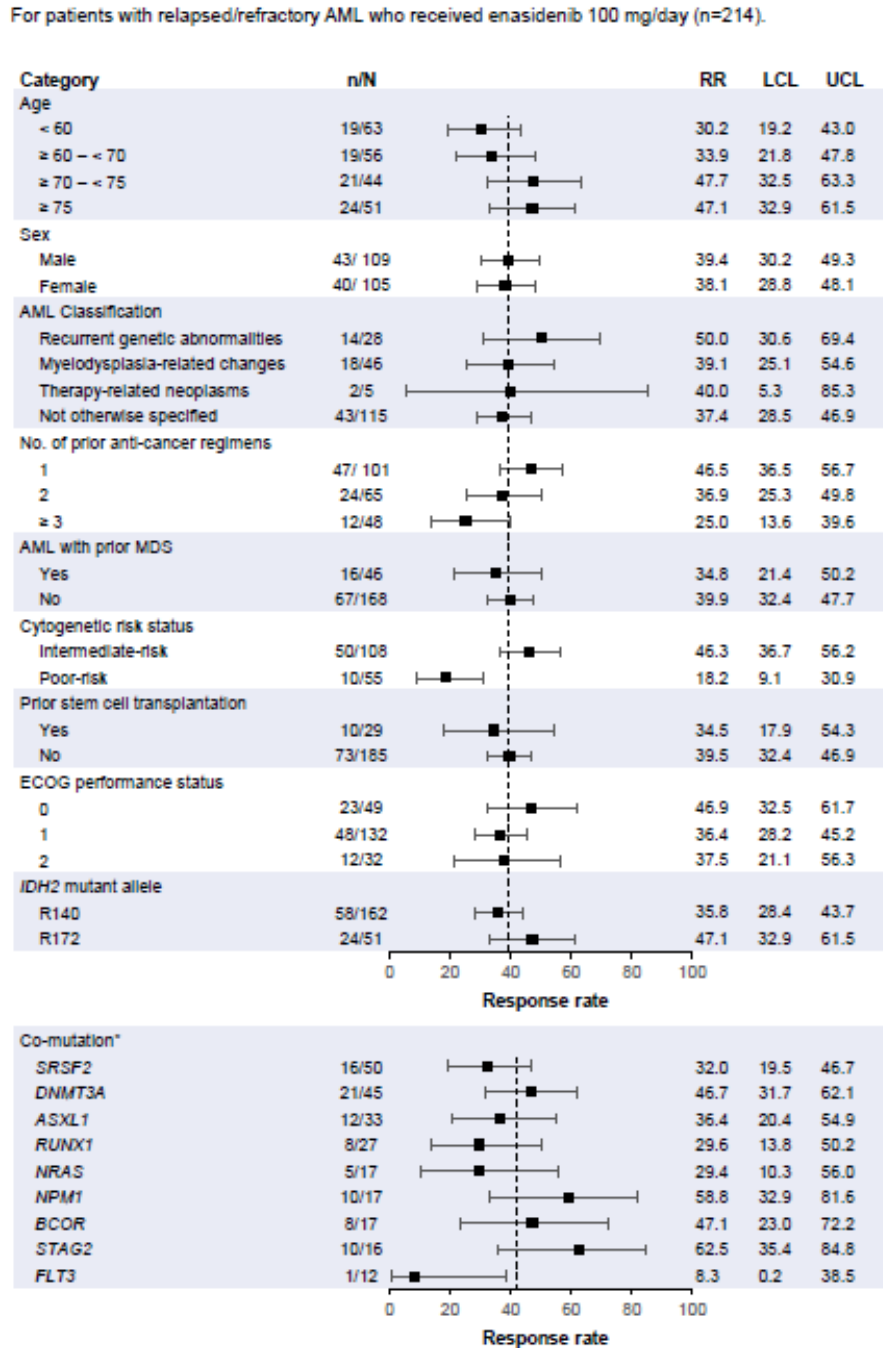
For patients with relapsed/refractory AML who received enasidenib 100 mg/day (n=214).

| Category | n/N | RR | LCL | UCL |
|---|---|---|---|---|
| Age | | | | |
| < 60 | 19/63 | 30.2 | 19.2 | 43.0 |
| ≥ 60 – < 70 | 19/56 | 33.9 | 21.8 | 47.8 |
| ≥ 70 – < 75 | 21/44 | 47.7 | 32.5 | 63.3 |
| ≥ 75 | 24/51 | 47.1 | 32.9 | 61.5 |
| Sex | | | | |
| Male | 43/ 109 | 39.4 | 30.2 | 49.3 |
| Female | 40/ 105 | 38.1 | 28.8 | 48.1 |
| AML Classification | | | | |
| Recurrent genetic abnormalities | 14/28 | 50.0 | 30.6 | 69.4 |
| Myelodysplasia-related changes | 18/46 | 39.1 | 25.1 | 54.6 |
| Therapy-related neoplasms | 2/5 | 40.0 | 5.3 | 85.3 |
| Not otherwise specified | 43/115 | 37.4 | 28.5 | 46.9 |
| No. of prior anti-cancer regimens | | | | |
| 1 | 47/ 101 | 46.5 | 36.5 | 56.7 |
| 2 | 24/65 | 36.9 | 25.3 | 49.8 |
| ≥ 3 | 12/48 | 25.0 | 13.6 | 39.6 |
| AML with prior MDS | | | | |
| Yes | 16/46 | 34.8 | 21.4 | 50.2 |
| No | 67/168 | 39.9 | 32.4 | 47.7 |
| Cytogenetic risk status | | | | |
| Intermediate-risk | 50/108 | 46.3 | 36.7 | 56.2 |
| Poor-risk | 10/55 | 18.2 | 9.1 | 30.9 |
| Prior stem cell transplantation | | | | |
| Yes | 10/29 | 34.5 | 17.9 | 54.3 |
| No | 73/185 | 39.5 | 32.4 | 46.9 |
| ECOG performance status | | | | |
| 0 | 23/49 | 46.9 | 32.5 | 61.7 |
| 1 | 48/132 | 36.4 | 28.2 | 45.2 |
| 2 | 12/32 | 37.5 | 21.1 | 56.3 |
| IDH2 mutant allele | | | | |
| R140 | 58/162 | 35.8 | 28.4 | 43.7 |
| R172 | 24/51 | 47.1 | 32.9 | 61.5 |

0 20 40 60 80 100
Response rate

| Co-mutation* | n/N | RR | LCL | UCL |
|---|---|---|---|---|
| SRSF2 | 16/50 | 32.0 | 19.5 | 46.7 |
| DNMT3A | 21/45 | 46.7 | 31.7 | 62.1 |
| ASXL1 | 12/33 | 36.4 | 20.4 | 54.9 |
| RUNX1 | 8/27 | 29.6 | 13.8 | 50.2 |
| NRAS | 5/17 | 29.4 | 10.3 | 56.0 |
| NPM1 | 10/17 | 58.8 | 32.9 | 81.6 |
| BCOR | 8/17 | 47.1 | 23.0 | 72.2 |
| STAG2 | 10/16 | 62.5 | 35.4 | 84.8 |
| FLT3 | 1/12 | 8.3 | 0.2 | 38.5 |

0 20 40 60 80 100
Response rate